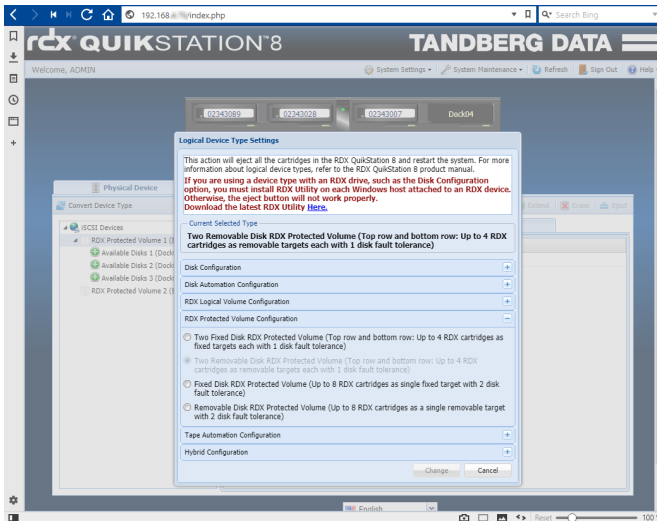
192.168.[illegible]/index.php
Search Bing

rdx QUIKSTATION 8
TANDBERG DATA

Welcome, ADMIN
System Settings
System Maintenance
Refresh
Sign Out
Help

02343089
02343028
02343007
Dock04

Physical Device
Convert Device Type
iSCSI Devices
RDX Protected Volume 1 (
Available Disks 1 (Dock
Available Disks 2 (Dock
Available Disks 3 (Dock
RDX Protected Volume 2 (
Extend
Erase
Eject

Logical Device Type Settings

This action will eject all the cartridges in the RDX QuikStation 8 and restart the system. For more information about logical device types, refer to the RDX QuikStation 8 product manual.
If you are using a device type with an RDX drive, such as the Disk Configuration option, you must install RDX Utility on each Windows host attached to an RDX device. Otherwise, the eject button will not work properly.
Download the latest RDX Utility Here.

Current Selected Type
Two Removable Disk RDX Protected Volume (Top row and bottom row: Up to 4 RDX cartridges as removable targets each with 1 disk fault tolerance)

Disk Configuration
Disk Automation Configuration
RDX Logical Volume Configuration
RDX Protected Volume Configuration

Two Fixed Disk RDX Protected Volume (Top row and bottom row: Up to 4 RDX cartridges as fixed targets each with 1 disk fault tolerance)
Two Removable Disk RDX Protected Volume (Top row and bottom row: Up to 4 RDX cartridges as removable targets each with 1 disk fault tolerance)
Fixed Disk RDX Protected Volume (Up to 8 RDX cartridges as single fixed target with 2 disk fault tolerance)
Removable Disk RDX Protected Volume (Up to 8 RDX cartridges as a single removable target with 2 disk fault tolerance)

Tape Automation Configuration
Hybrid Configuration

Change
Cancel

English
Reset
100